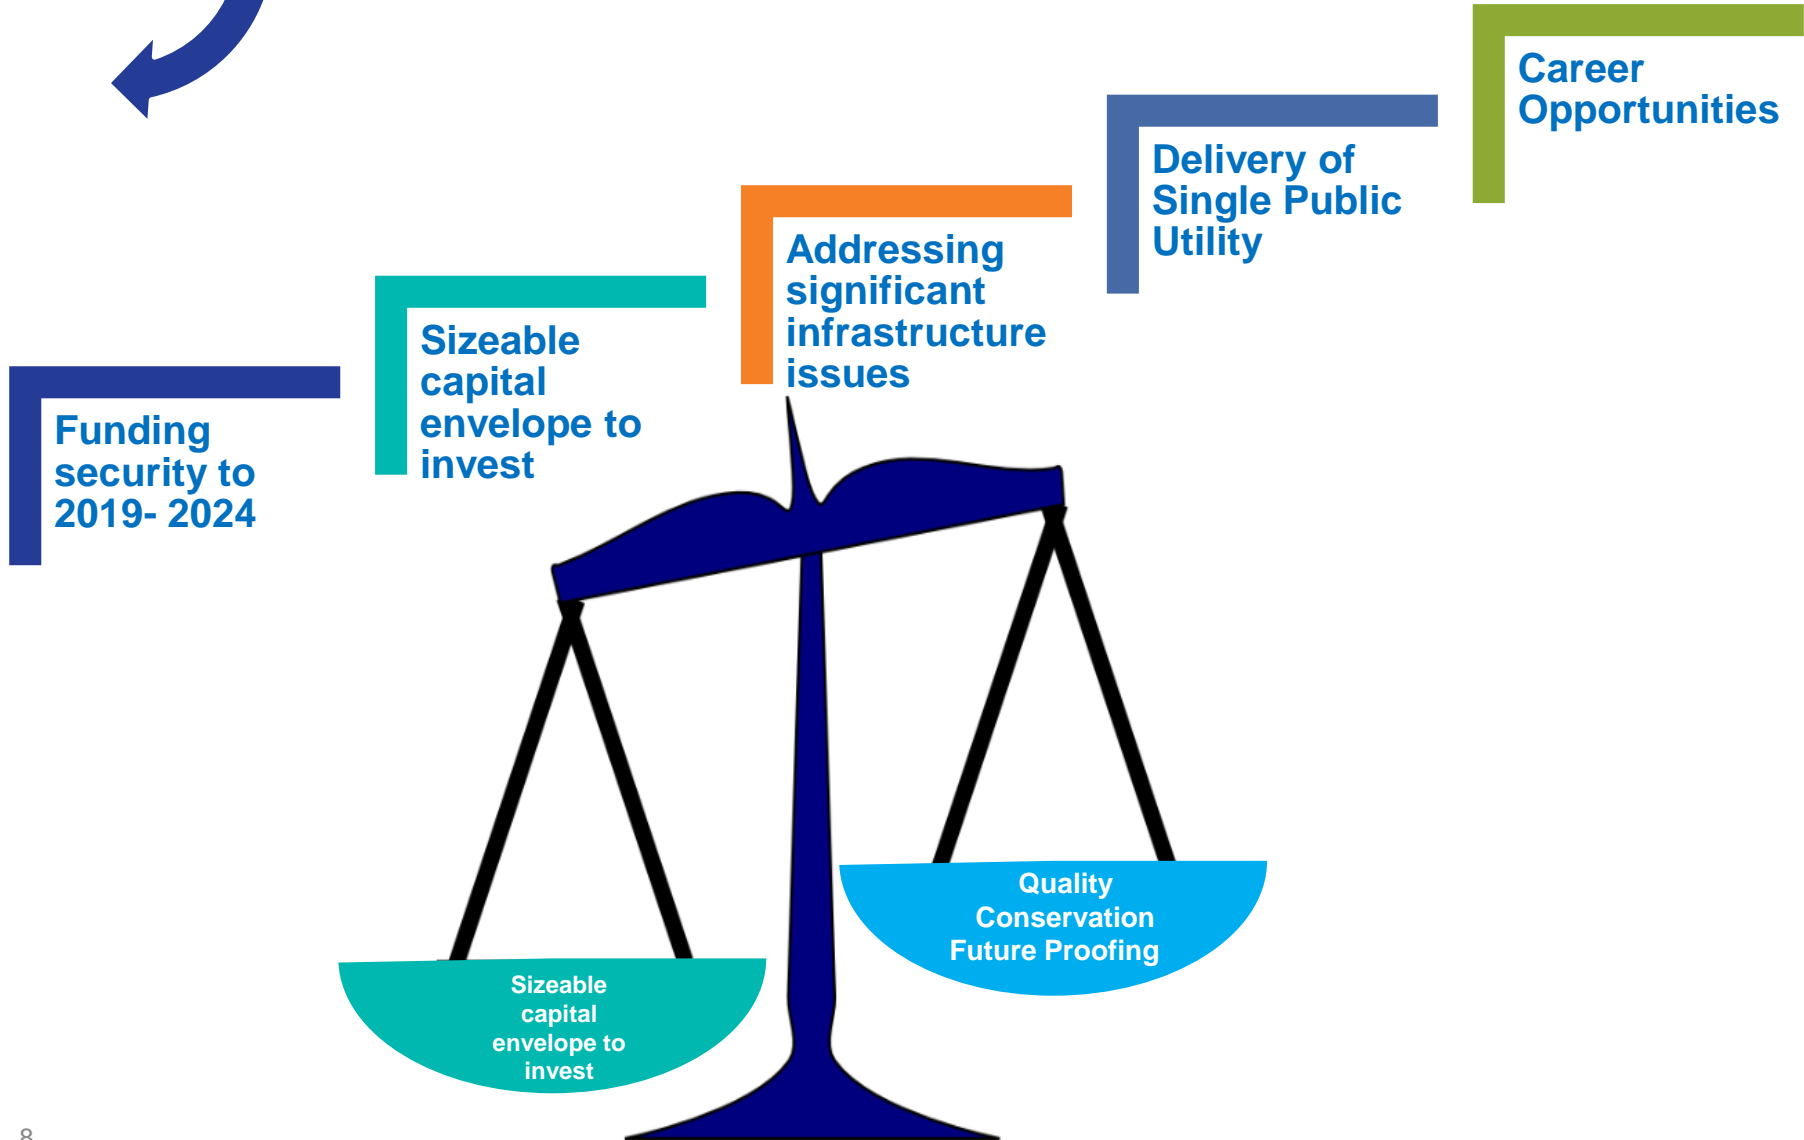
Career Opportunities

Delivery of Single Public Utility

Addressing significant infrastructure issues

Sizeable capital envelope to invest

Funding security to 2019- 2024

Quality Conservation Future Proofing

Sizeable capital envelope to invest

8